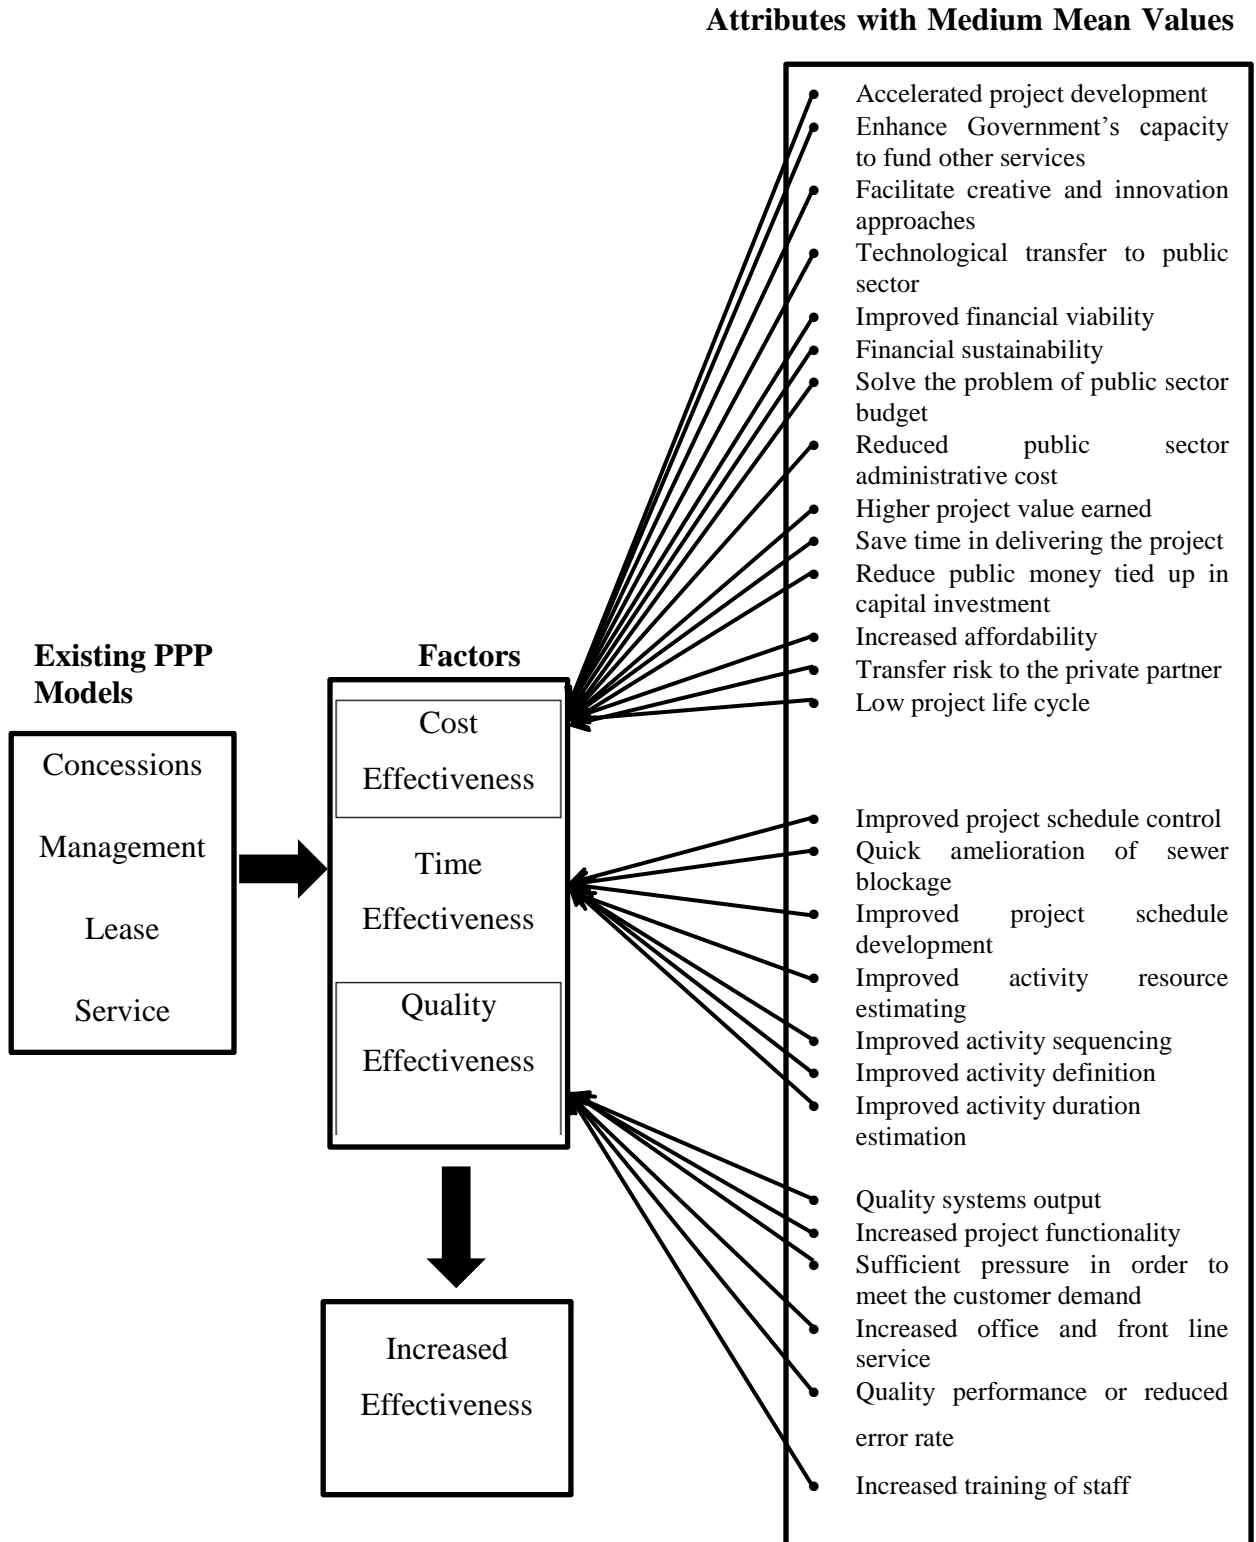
Attributes with Medium Mean Values

Accelerated project development
Enhance Government's capacity to fund other services
Facilitate creative and innovation approaches
Technological transfer to public sector
Improved financial viability
Financial sustainability
Solve the problem of public sector budget
Reduced public sector administrative cost
Higher project value earned
Save time in delivering the project
Reduce public money tied up in capital investment
Increased affordability
Transfer risk to the private partner
Low project life cycle

Improved project schedule control
Quick amelioration of sewer blockage
Improved project schedule development
Improved activity resource estimating
Improved activity sequencing
Improved activity definition
Improved activity duration estimation

Quality systems output
Increased project functionality
Sufficient pressure in order to meet the customer demand
Increased office and front line service
Quality performance or reduced error rate
Increased training of staff

Existing PPP Models

Concessions
Management
Lease
Service

Factors

Cost Effectiveness
Time Effectiveness
Quality Effectiveness

Increased Effectiveness